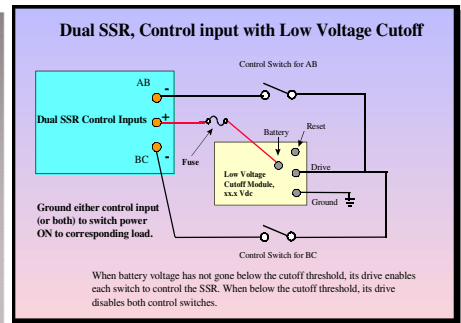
Dual SSR, Control input with Low Voltage Cutoff

Control Switch for AB

AB

-

Dual SSR Control Inputs

+

BC

-

Fuse

Battery

Reset

Drive

Low Voltage Cutoff Module, xx.x Vdc

Ground

Ground either control input (or both) to switch power ON to corresponding load.

Control Switch for BC

When battery voltage has not gone below the cutoff threshold, its drive enables each switch to control the SSR. When below the cutoff threshold, its drive disables both control switches.